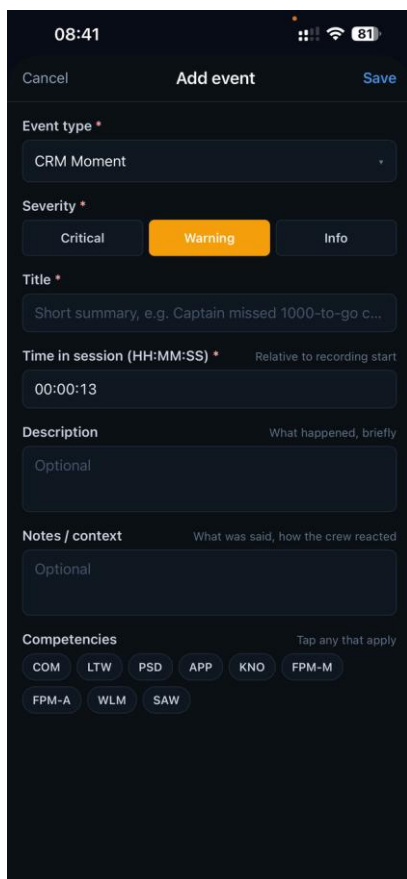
08:41

81

Cancel

Add event

Save

Event type *

CRM Moment

Severity *

Critical

Warning

Info

Title *

Short summary, e.g. Captain missed 1000-to-go c...

Time in session (HH:MM:SS) *

Relative to recording start

00:00:13

Description

What happened, briefly

Optional

Notes / context

What was said, how the crew reacted

Optional

Competencies

Tap any that apply

COM

LTW

PSD

APP

KNO

FPM-M

FPM-A

WLM

SAW